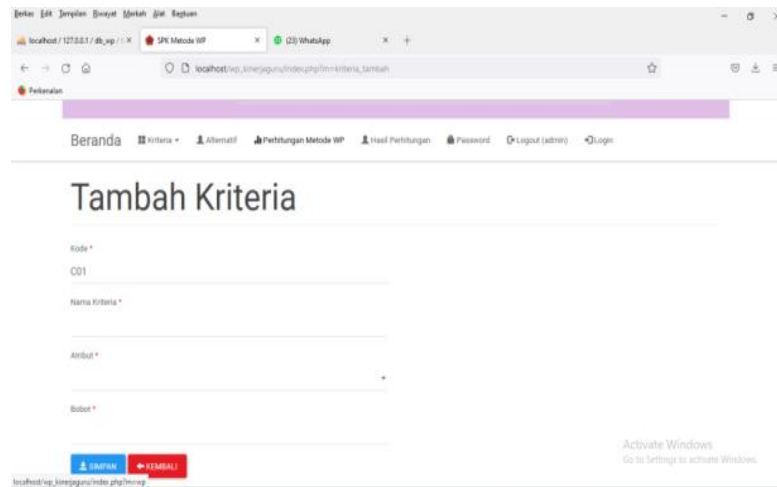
Berkas Edit Tampilan Riwayat Markah Alat Bantuan

localhost / 127.0.0.1 / db_wp / × | SPK Metode WP × | (23) WhatsApp × +

localhost/wp_kinerjaguru/index.php?m=kriteria_tambah

Perkenalan

Beranda Kriteria ▾ Alternatif Perhitungan Metode WP Hasil Perhitungan Password Logout (admin) Login

Tambah Kriteria

Kode *
C01

Nama Kriteria *

Atribut *

Bobot *

SIMPAN KEMBALI

Activate Windows
Go to Settings to activate Windows.

localhost/wp_kinerjaguru/index.php?m=wp